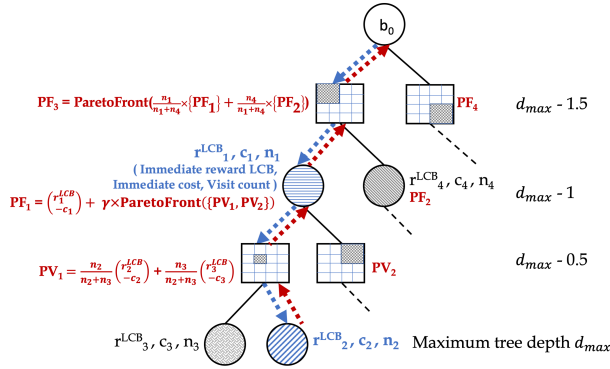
$b_0$

$PF_3 = ParetoFront(\frac{n_1}{n_1+n_4} \times \{PF_1\} + \frac{n_4}{n_1+n_4} \times \{PF_2\})$

$PF_4$

$d_{max}$ - 1.5

$r^{LCB}{}_1$, $c_1$, $n_1$
( Immediate reward LCB, Immediate cost, Visit count )

$r^{LCB}{}_4$, $c_4$, $n_4$

$PF_2$

$PF_1 = \binom{r_1^{LCB}}{-c_1} + \gamma \times ParetoFront(\{PV_1, PV_2\})$

$d_{max}$ - 1

$PV_1 = \frac{n_2}{n_2+n_3}\binom{r_2^{LCB}}{-c_2} + \frac{n_3}{n_2+n_3}\binom{r_3^{LCB}}{-c_3}$

$PV_2$

$d_{max}$ - 0.5

$r^{LCB}{}_3$, $c_3$, $n_3$

$r^{LCB}{}_2$, $c_2$, $n_2$

Maximum tree depth $d_{max}$